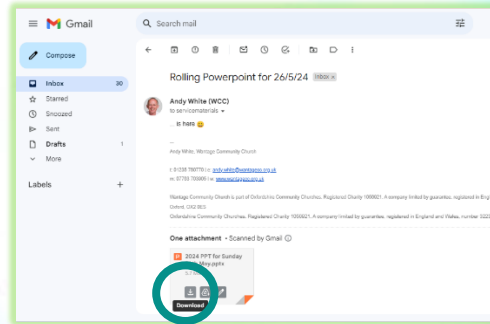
Gmail

Search mail

Compose

Inbox 30

Starred

Snoozed

Sent

Drafts 1

More

Labels +

Rolling Powerpoint for 26/5/24 Inbox ×

Andy White (WCC)

to servicematerials

... is here 😀

--

Andy White, Wantage Community Church

t: 01235 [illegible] | e: andy.white@wantagecc.org.uk

m: 07753 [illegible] | w: www.wantagecc.org.uk

Wantage Community Church is part of Oxfordshire Community Churches. Registered Charity 1000021. A company limited by guarantee, registered in Eng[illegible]

Oxford, OX2 9ES

Oxfordshire Community Churches. Registered Charity 1000021. A company limited by guarantee, registered in England and Wales, number 022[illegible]

One attachment • Scanned by Gmail ⓘ

2024 PPT for Sunday May.pptx

Download